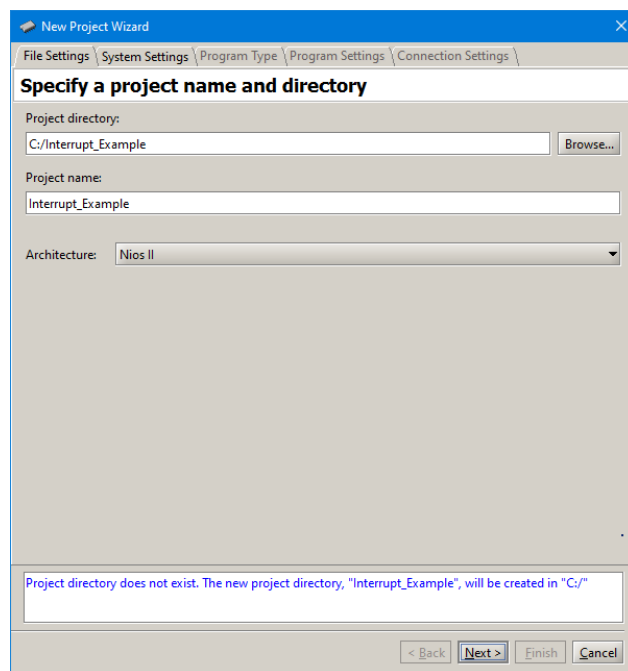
New Project Wizard

File Settings | System Settings | Program Type | Program Settings | Connection Settings

Specify a project name and directory

Project directory:

C:/Interrupt_Example

Browse...

Project name:

Interrupt_Example

Architecture: Nios II

Project directory does not exist. The new project directory, "Interrupt_Example", will be created in "C:/"

< Back | Next > | Finish | Cancel